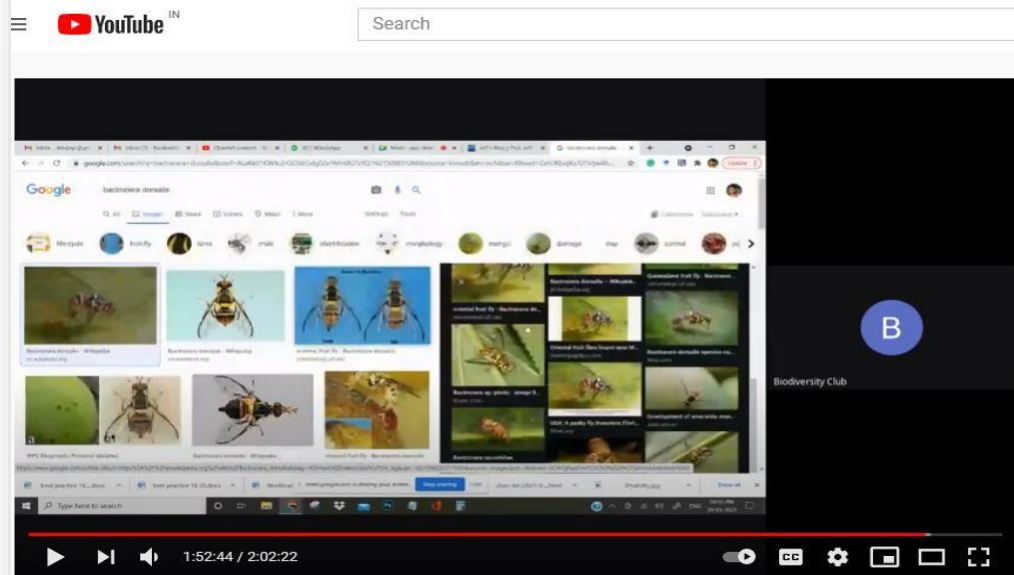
YouTube IN

Search

Google

bactrocera dorsalis

All Images News Videos Maps More

life cycle fruit fly larva male identification morphology mango damage trap control

Bactrocera dorsalis - Wikipedia

Bactrocera dorsalis - Wikipedia

Oriental fruit fly

Queensland fruit fly

Oriental fruit fly

Bactrocera dorsalis

Oriental fruit flies

B

Biodiversity Club

meet.google.com is sharing your screen. Stop sharing Hide

Type here to search

1:52:44 / 2:02:22

CC